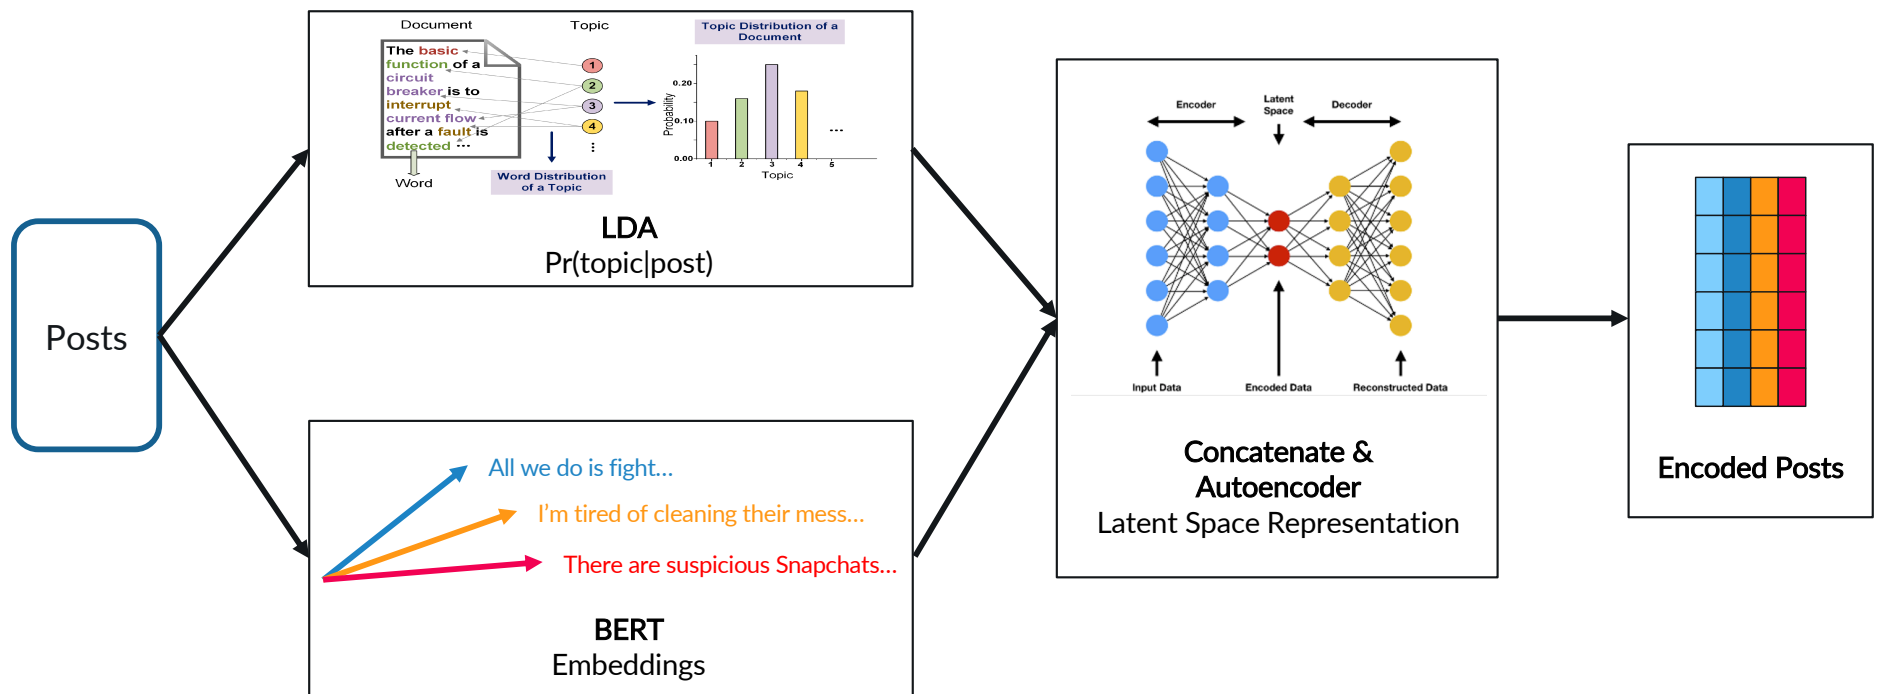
Posts

Document

Topic

Topic Distribution of a Document

The basic function of a circuit breaker is to interrupt current flow after a fault is detected ...

1
2
3
4
⋮

Word

Word Distribution of a Topic

Probability

0.20
0.10
0.00

1 2 3 4 5

...

Topic

LDA
Pr(topic|post)

All we do is fight...

I'm tired of cleaning their mess...

There are suspicious Snapchats...

BERT
Embeddings

Encoder

Latent Space

Decoder

Input Data

Encoded Data

Reconstructed Data

Concatenate & Autoencoder
Latent Space Representation

Encoded Posts